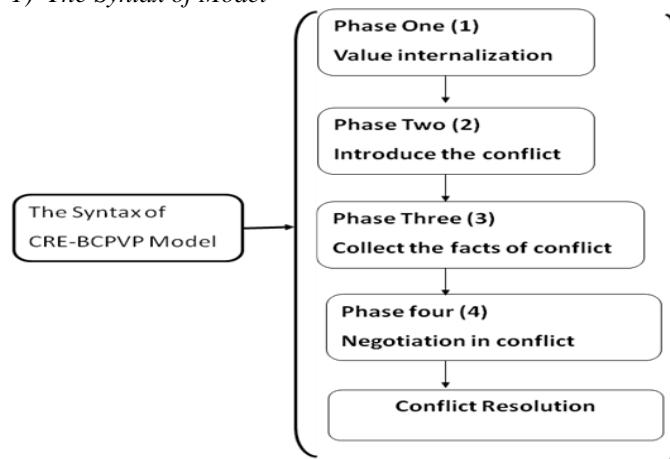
1) The Syntax of Model

The Syntax of CRE-BCPVP Model

Phase One (1)
Value internalization

Phase Two (2)
Introduce the conflict

Phase Three (3)
Collect the facts of conflict

Phase four (4)
Negotiation in conflict

Conflict Resolution